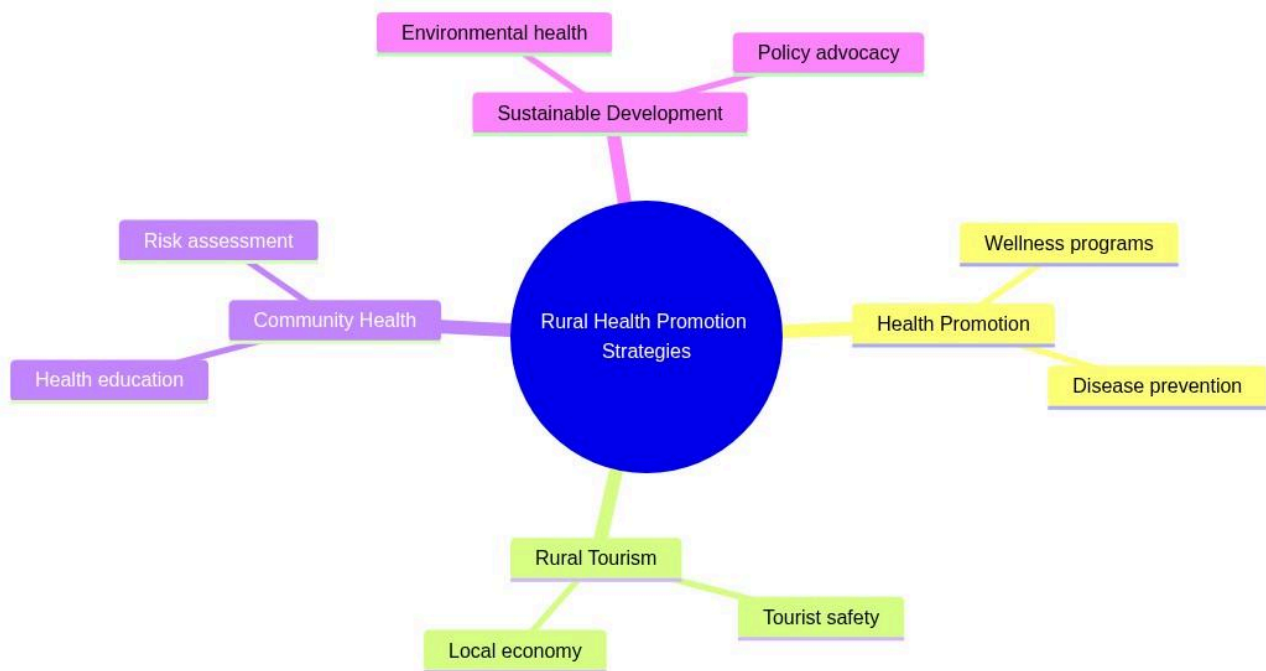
Environmental health

Policy advocacy

Sustainable Development

Risk assessment

Community Health

Health education

Rural Health Promotion Strategies

Wellness programs

Health Promotion

Disease prevention

Rural Tourism

Tourist safety

Local economy